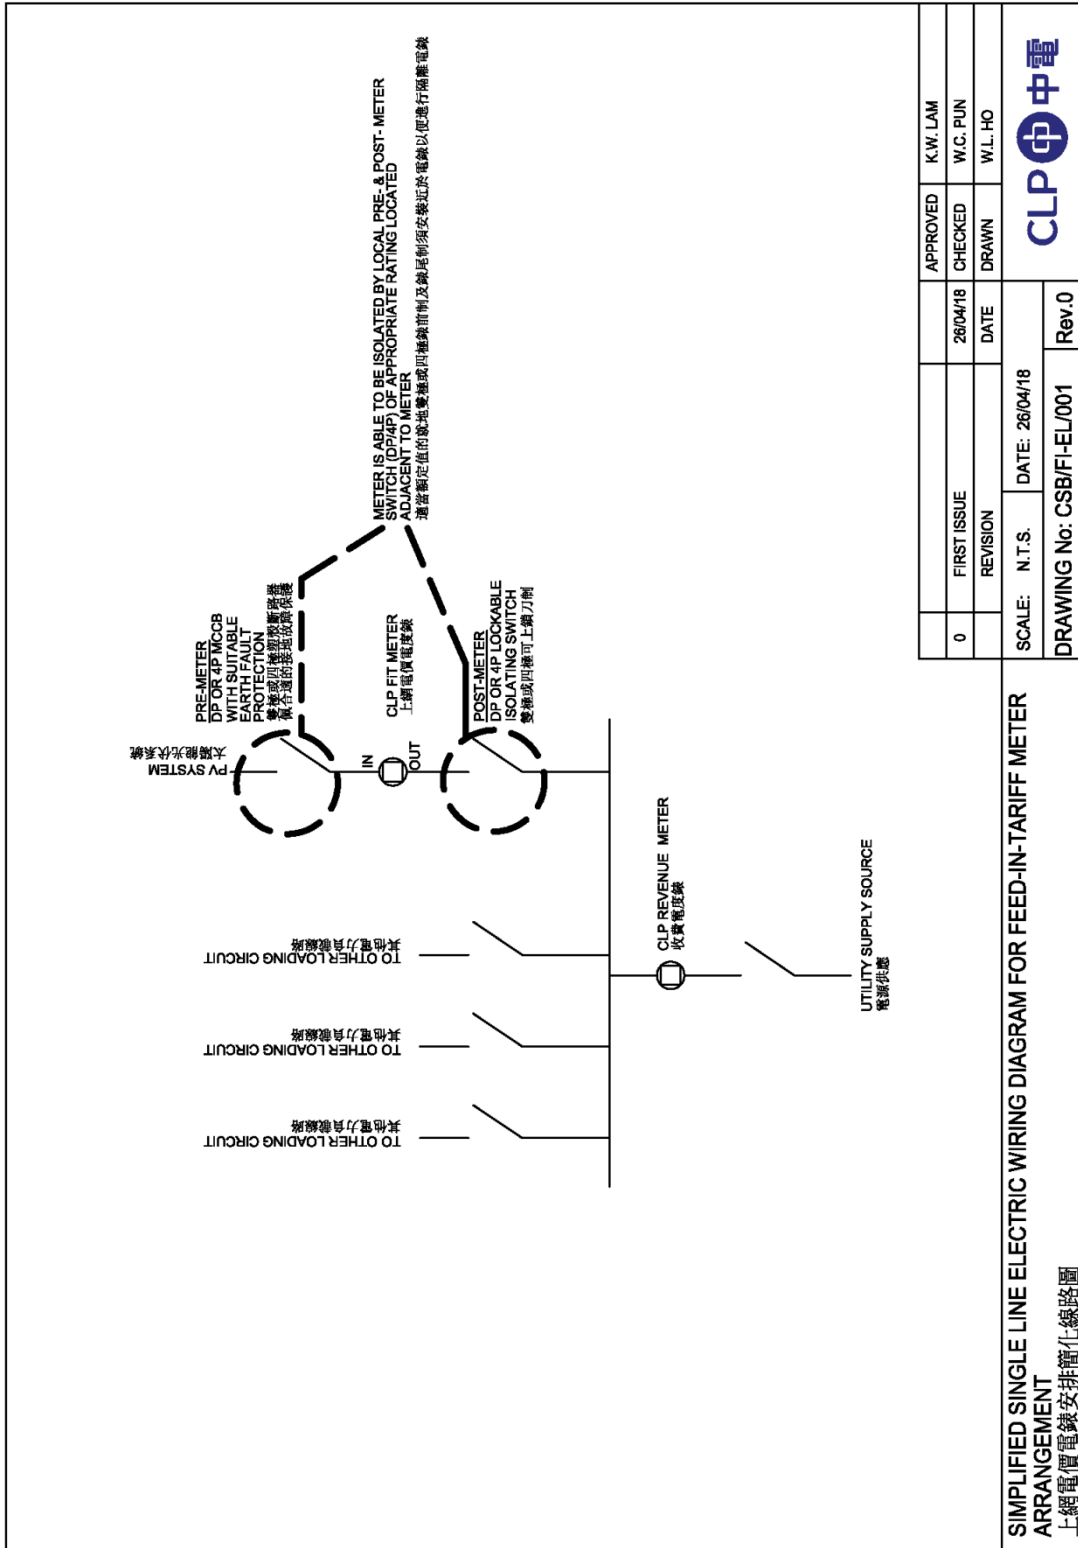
PV SYSTEM
太陽能光伏系統

PRE-METER DP OR 4P MCCB WITH SUITABLE EARTH FAULT PROTECTION
雙極或四極塑殼斷路器
備合適的接地故障保護

IN
OUT

CLP FIT METER
上網電價電度錶

POST-METER DP OR 4P LOCKABLE ISOLATING SWITCH
雙極或四極可上鎖刀制

METER IS ABLE TO BE ISOLATED BY LOCAL PRE- & POST- METER SWITCH (DP/4P) OF APPROPRIATE RATING LOCATED ADJACENT TO METER
適當額定值的就地雙極或四極錶前制及錶尾制須安裝近於電錶以便進行隔離電錶

CLP REVENUE METER
收費電度錶

UTILITY SUPPLY SOURCE
電源供應

TO OTHER LOADING CIRCUIT
其他電力負載線路

TO OTHER LOADING CIRCUIT
其他電力負載線路

TO OTHER LOADING CIRCUIT
其他電力負載線路

| 0 | FIRST ISSUE | 26/04/18 | APPROVED | K.W. LAM |
|---|---|---|---|---|
| | REVISION | DATE | CHECKED | W.C. PUN |
| | | | DRAWN | W.L. HO |

SCALE: N.T.S. DATE: 26/04/18

DRAWING No: CSB/FI-EL/001 Rev.0

CLP 中電

SIMPLIFIED SINGLE LINE ELECTRIC WIRING DIAGRAM FOR FEED-IN-TARIFF METER ARRANGEMENT
上網電價電錶安排簡化線路圖